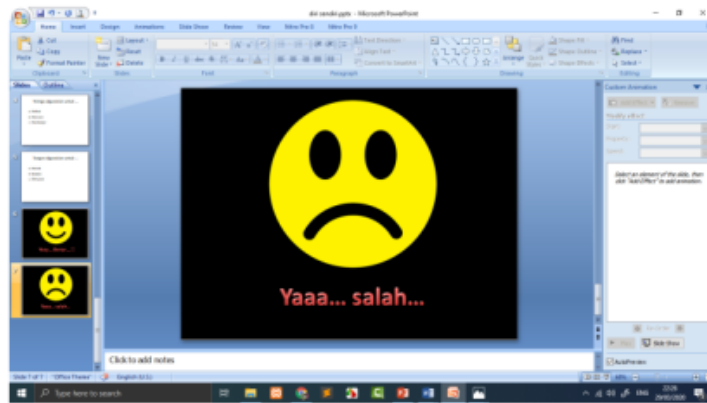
dst sendir.pptx - Microsoft PowerPoint

Home
Insert
Design
Animations
Slide Show
Review
View

Cut
Copy
Paste
Format Painter
Clipboard
New Slide
Layout
Reset
Delete
Slides
Font
Paragraph
Drawing
Find
Replace
Select
Editing

Slides
Outline

Custom Animation

Select an element of the slide, then click "Add Effect" to add animation.

Yaaa... salah...

Click to add notes

Slide Show
AutoPreview

Slide 4 of 4
"Office Theme"
English (U.S.)

Type here to search